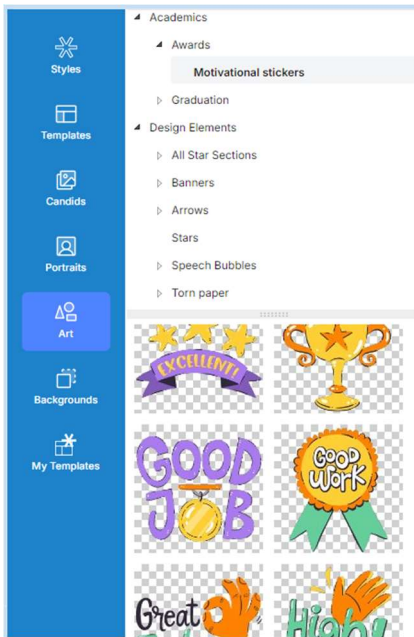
Styles

Templates

Candids

Portraits

Art

Backgrounds

My Templates

Academics

Awards

Motivational stickers

Graduation

Design Elements

All Star Sections

Banners

Arrows

Stars

Speech Bubbles

Torn paper

EXCELLENT!

GOOD JOB

GOOD WORK

Great

High